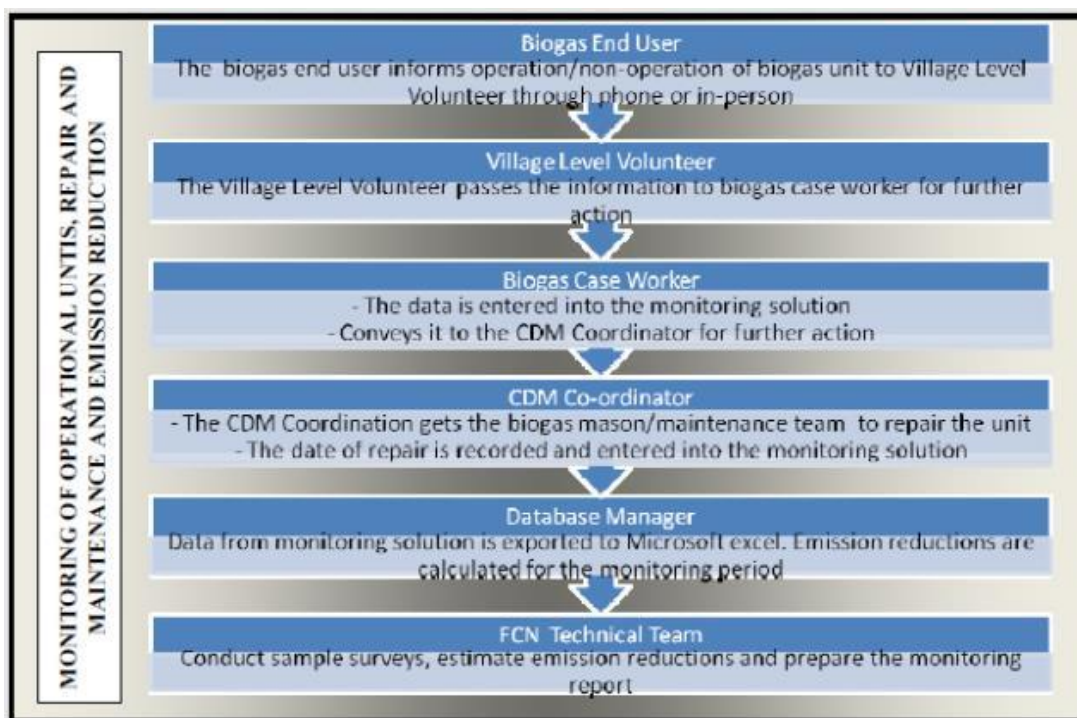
MONITORING OF OPERATIONAL UNTIS, REPAIR AND MAINTENANCE AND EMISSION REDUCTION

Biogas End User
The biogas end user informs operation/non-operation of biogas unit to Village Level Volunteer through phone or in-person

Village Level Volunteer
The Village Level Volunteer passes the information to biogas case worker for further action

Biogas Case Worker
- The data is entered into the monitoring solution
- Conveys it to the CDM Coordinator for further action

CDM Co-ordinator
- The CDM Coordination gets the biogas mason/maintenance team to repair the unit
- The date of repair is recorded and entered into the monitoring solution

Database Manager
Data from monitoring solution is exported to Microsoft excel. Emission reductions are calculated for the monitoring period

FCN Technical Team
Conduct sample surveys, estimate emission reductions and prepare the monitoring report